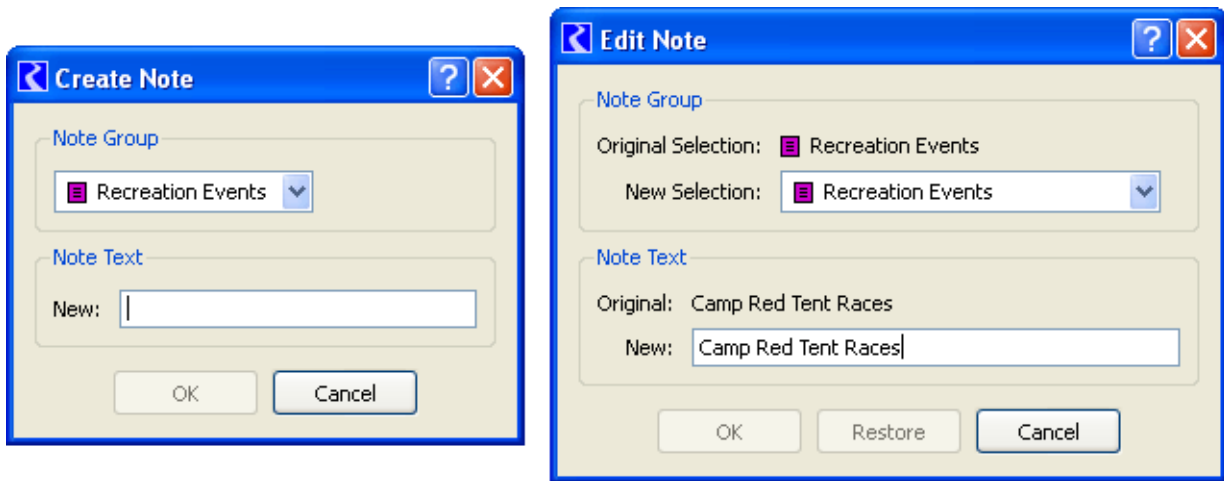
Create Note

Note Group

Recreation Events

Note Text

New:

OK Cancel

Edit Note

Note Group

Original Selection: Recreation Events

New Selection: Recreation Events

Note Text

Original: Camp Red Tent Races

New: Camp Red Tent Races

OK Restore Cancel